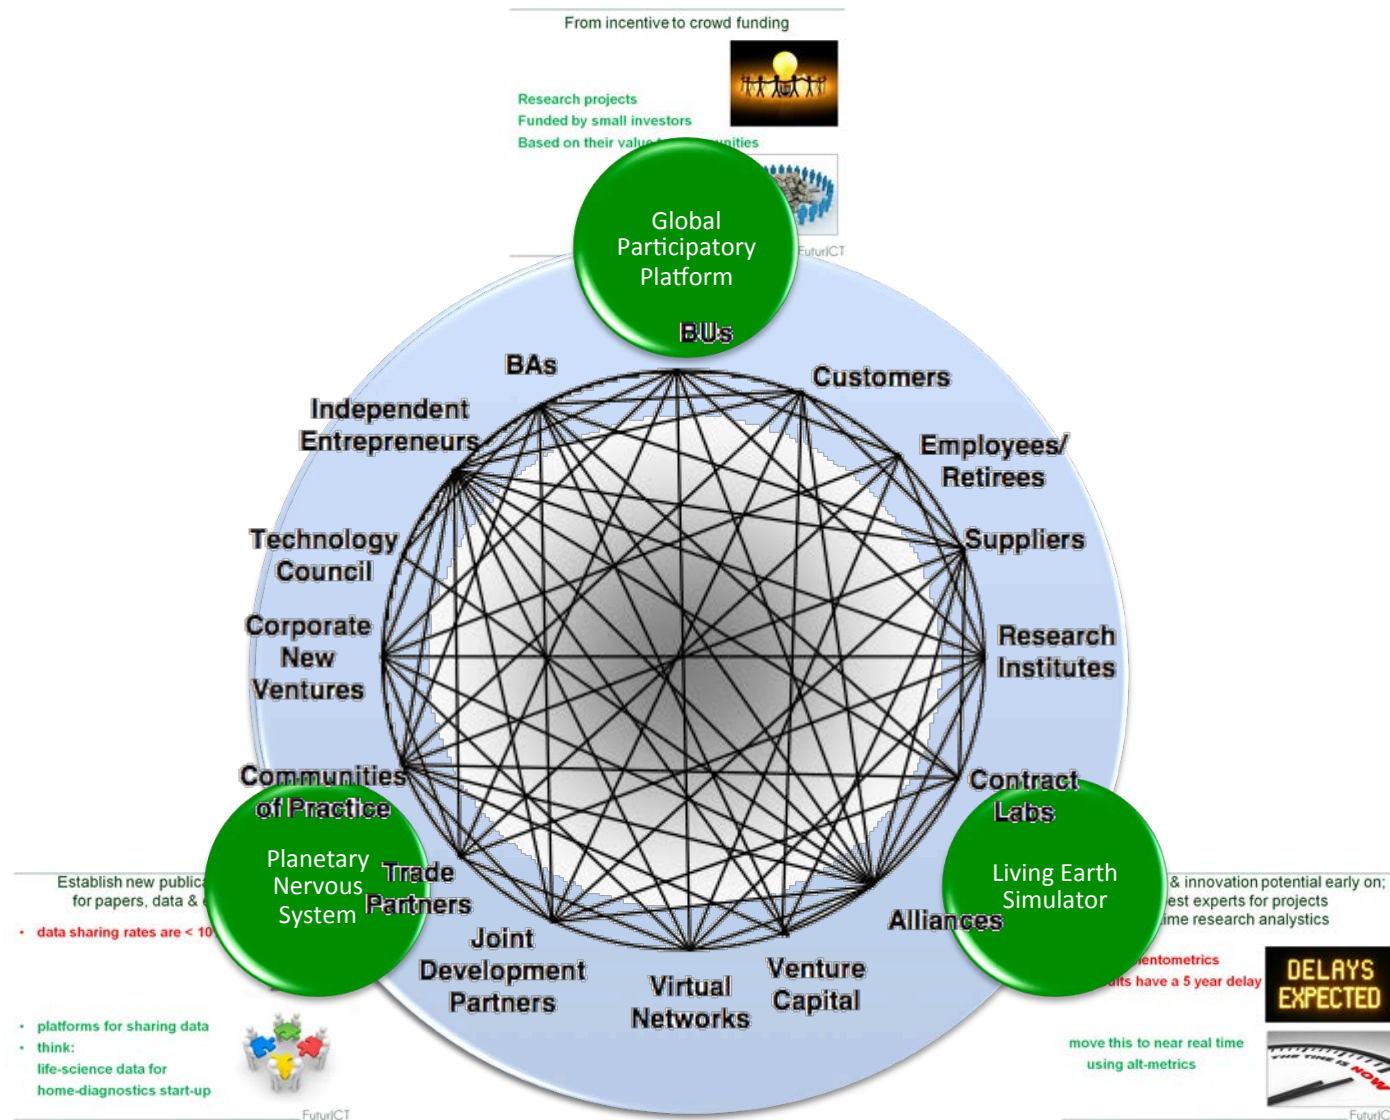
From incentive to crowd funding

Research projects
Funded by small investors
Based on their valu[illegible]unities

FuturICT

Global Participatory Platform

BUs

BAs

Customers

Independent Entrepreneurs

Employees/ Retirees

Technology Council

Suppliers

Corporate New Ventures

Research Institutes

Communities of Practice

Contract Labs

Planetary Nervous System

Trade Partners

Living Earth Simulator

Alliances

Joint Development Partners

Virtual Networks

Venture Capital

Establish new publica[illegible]
for papers, data & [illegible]

• data sharing rates are < 10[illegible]

• platforms for sharing data
• think:
life-science data for
home-diagnostics start-up

FuturICT

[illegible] & innovation potential early on;
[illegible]est experts for projects
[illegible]ime research analystics

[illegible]entometrics
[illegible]lts have a 5 year delay

DELAYS EXPECTED

move this to near real time
using alt-metrics

THE TIME IS NOW

FuturICT